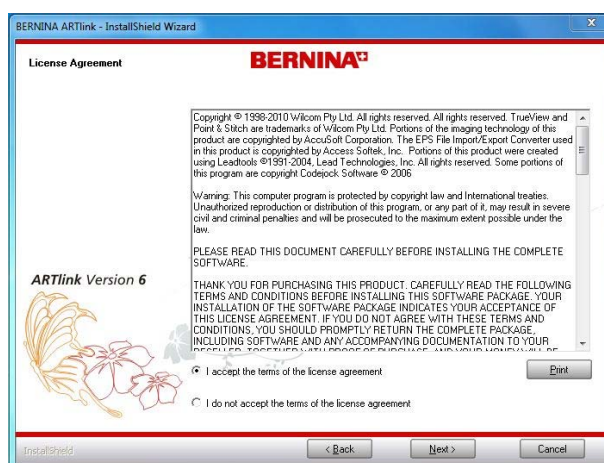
BERNINA ARTlink - InstallShield Wizard

License Agreement

BERNINA

Copyright © 1998-2010 Wilcom Pty Ltd. All rights reserved. All rights reserved. TrueView and Point & Stitch are trademarks of Wilcom Pty Ltd. Portions of the imaging technology of this product are copyrighted by AccuSoft Corporation. The EPS File Import/Export Converter used in this product is copyrighted by Access Softek, Inc. Portions of this product were created using Leadtools ©1991-2004, Lead Technologies, Inc. All rights reserved. Some portions of this program are copyright Codejock Software © 2006

Warning: This computer program is protected by copyright law and International treaties. Unauthorized reproduction or distribution of this program, or any part of it, may result in severe civil and criminal penalties and will be prosecuted to the maximum extent possible under the law.

PLEASE READ THIS DOCUMENT CAREFULLY BEFORE INSTALLING THE COMPLETE SOFTWARE.

THANK YOU FOR PURCHASING THIS PRODUCT. CAREFULLY READ THE FOLLOWING TERMS AND CONDITIONS BEFORE INSTALLING THIS SOFTWARE PACKAGE. YOUR INSTALLATION OF THE SOFTWARE PACKAGE INDICATES YOUR ACCEPTANCE OF THIS LICENSE AGREEMENT. IF YOU DO NOT AGREE WITH THESE TERMS AND CONDITIONS, YOU SHOULD PROMPTLY RETURN THE COMPLETE PACKAGE, INCLUDING SOFTWARE AND ANY ACCOMPANYING DOCUMENTATION TO YOUR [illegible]

ARTlink Version 6

I accept the terms of the license agreement

Print

I do not accept the terms of the license agreement

InstallShield

< Back

Next >

Cancel